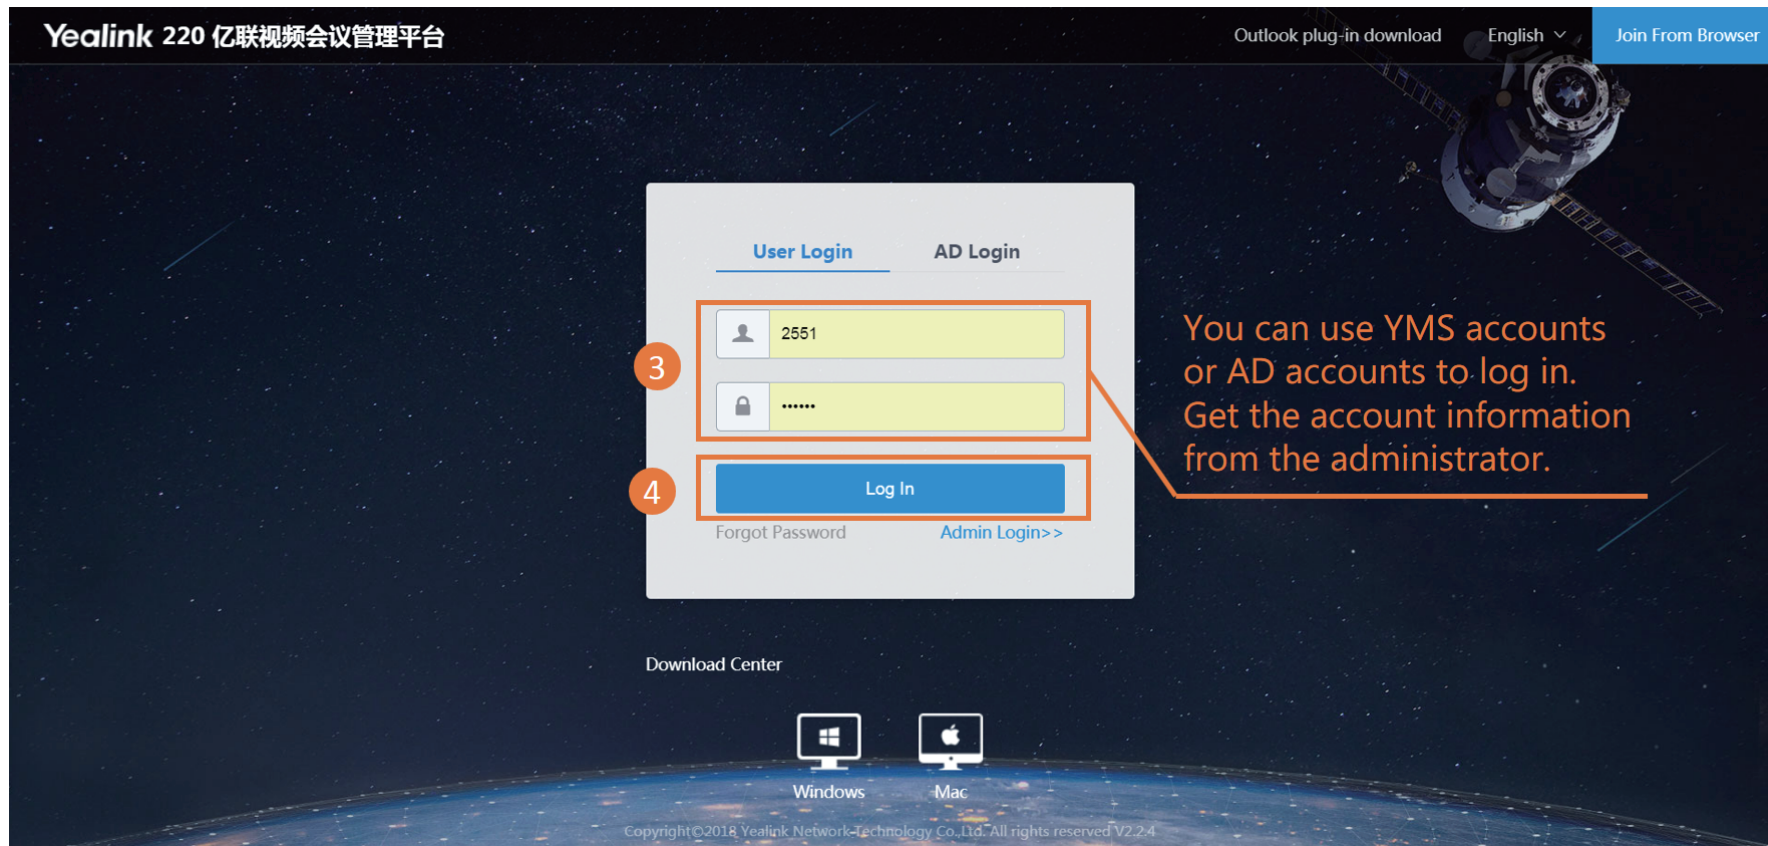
Yealink 220 亿联视频会议管理平台

Outlook plug-in download English Join From Browser

User Login AD Login

3

2551

••••••

4

Log In

Forgot Password Admin Login>>

You can use YMS accounts or AD accounts to log in. Get the account information from the administrator.

Download Center

Windows Mac

Copyright©2018 Yealink Network Technology Co.,Ltd. All rights reserved V2.2.4